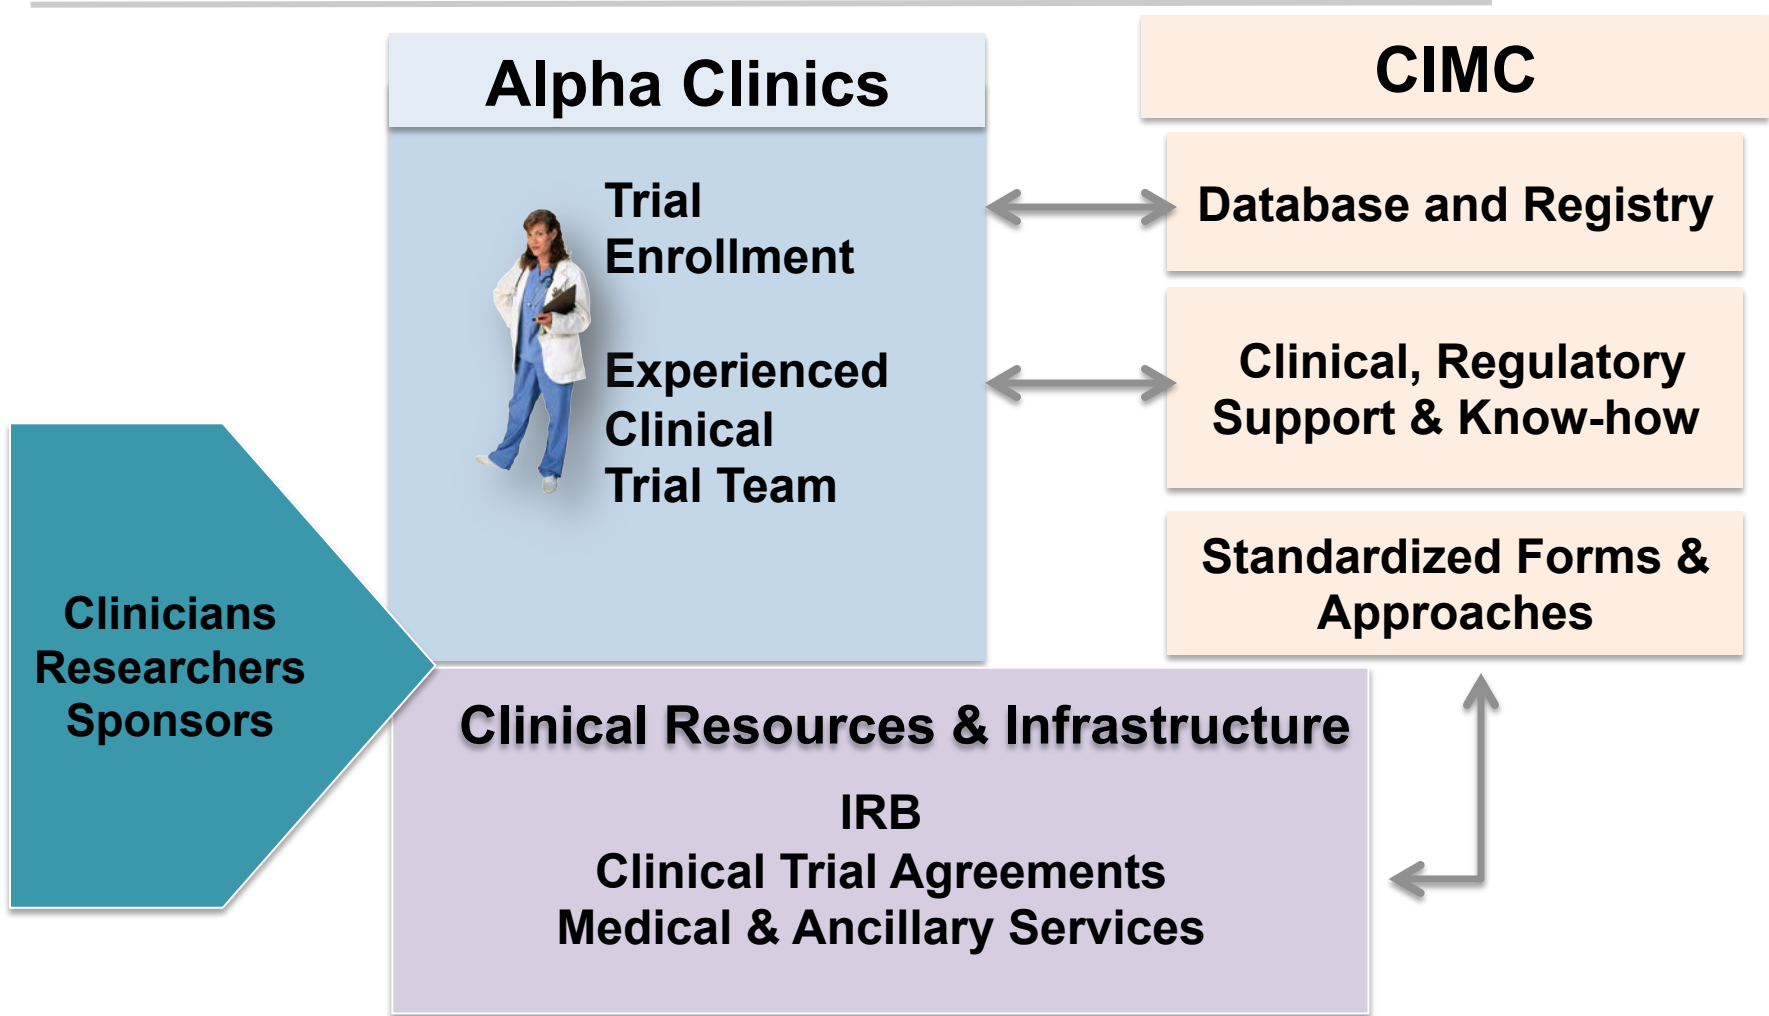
Alpha Clinics

Trial Enrollment

Experienced Clinical Trial Team

CIMC

Database and Registry

Clinical, Regulatory Support & Know-how

Standardized Forms & Approaches

Clinicians
Researchers
Sponsors

Clinical Resources & Infrastructure

IRB
Clinical Trial Agreements
Medical & Ancillary Services